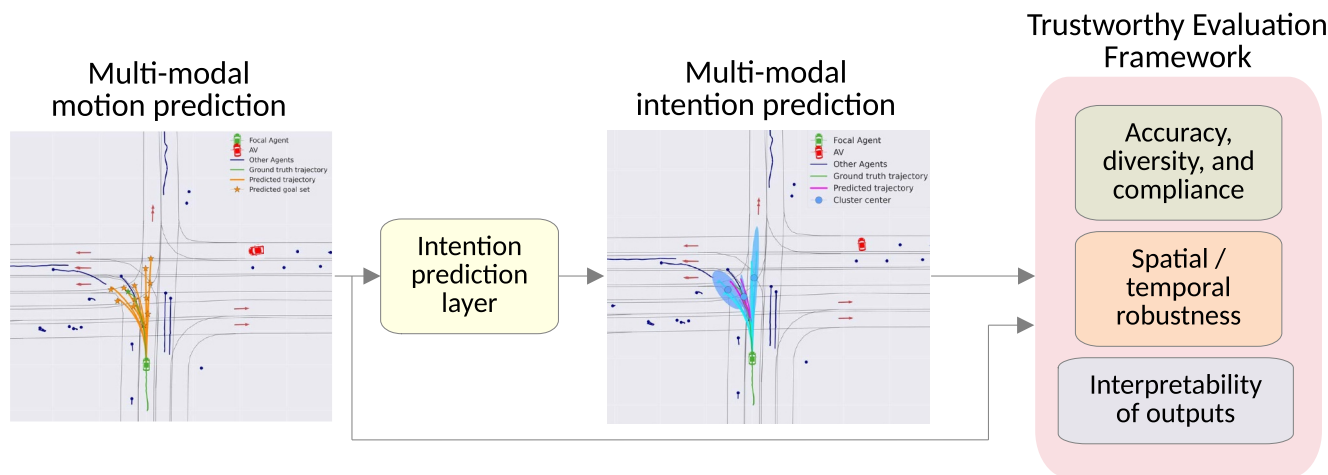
Multi-modal motion prediction

Focal Agent
AV
Other Agents
Ground truth trajectory
Predicted trajectory
Predicted goal set

Intention prediction layer

Multi-modal intention prediction

Focal Agent
AV
Other Agents
Ground truth trajectory
Predicted trajectory
Cluster center

Trustworthy Evaluation Framework

Accuracy, diversity, and compliance

Spatial / temporal robustness

Interpretability of outputs